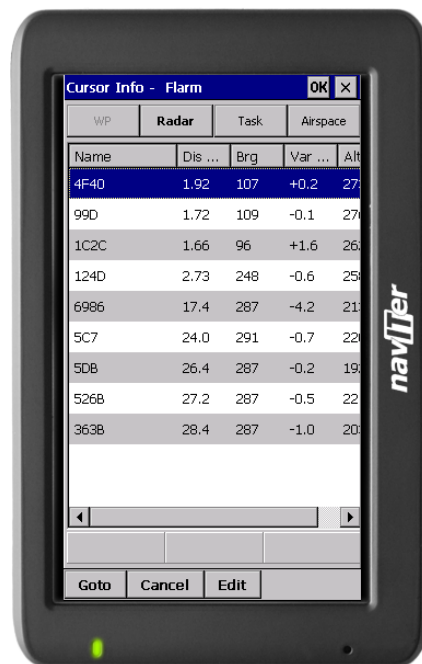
Cursor Info - Flarm OK ✕

WP | Radar | Task | Airspace

| Name | Dis ... | Brg | Var ... | Alt |
|---|---|---|---|---|
| 4F40 | 1.92 | 107 | +0.2 | 27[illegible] |
| 99D | 1.72 | 109 | -0.1 | 27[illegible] |
| 1C2C | 1.66 | 96 | +1.6 | 26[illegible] |
| 124D | 2.73 | 248 | -0.6 | 25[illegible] |
| 6986 | 17.4 | 287 | -4.2 | 21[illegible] |
| 5C7 | 24.0 | 291 | -0.7 | 22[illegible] |
| 5DB | 26.4 | 287 | -0.2 | 19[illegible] |
| 526B | 27.2 | 287 | -0.5 | 22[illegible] |
| 363B | 28.4 | 287 | -1.0 | 20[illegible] |

Goto | Cancel | Edit

naviter